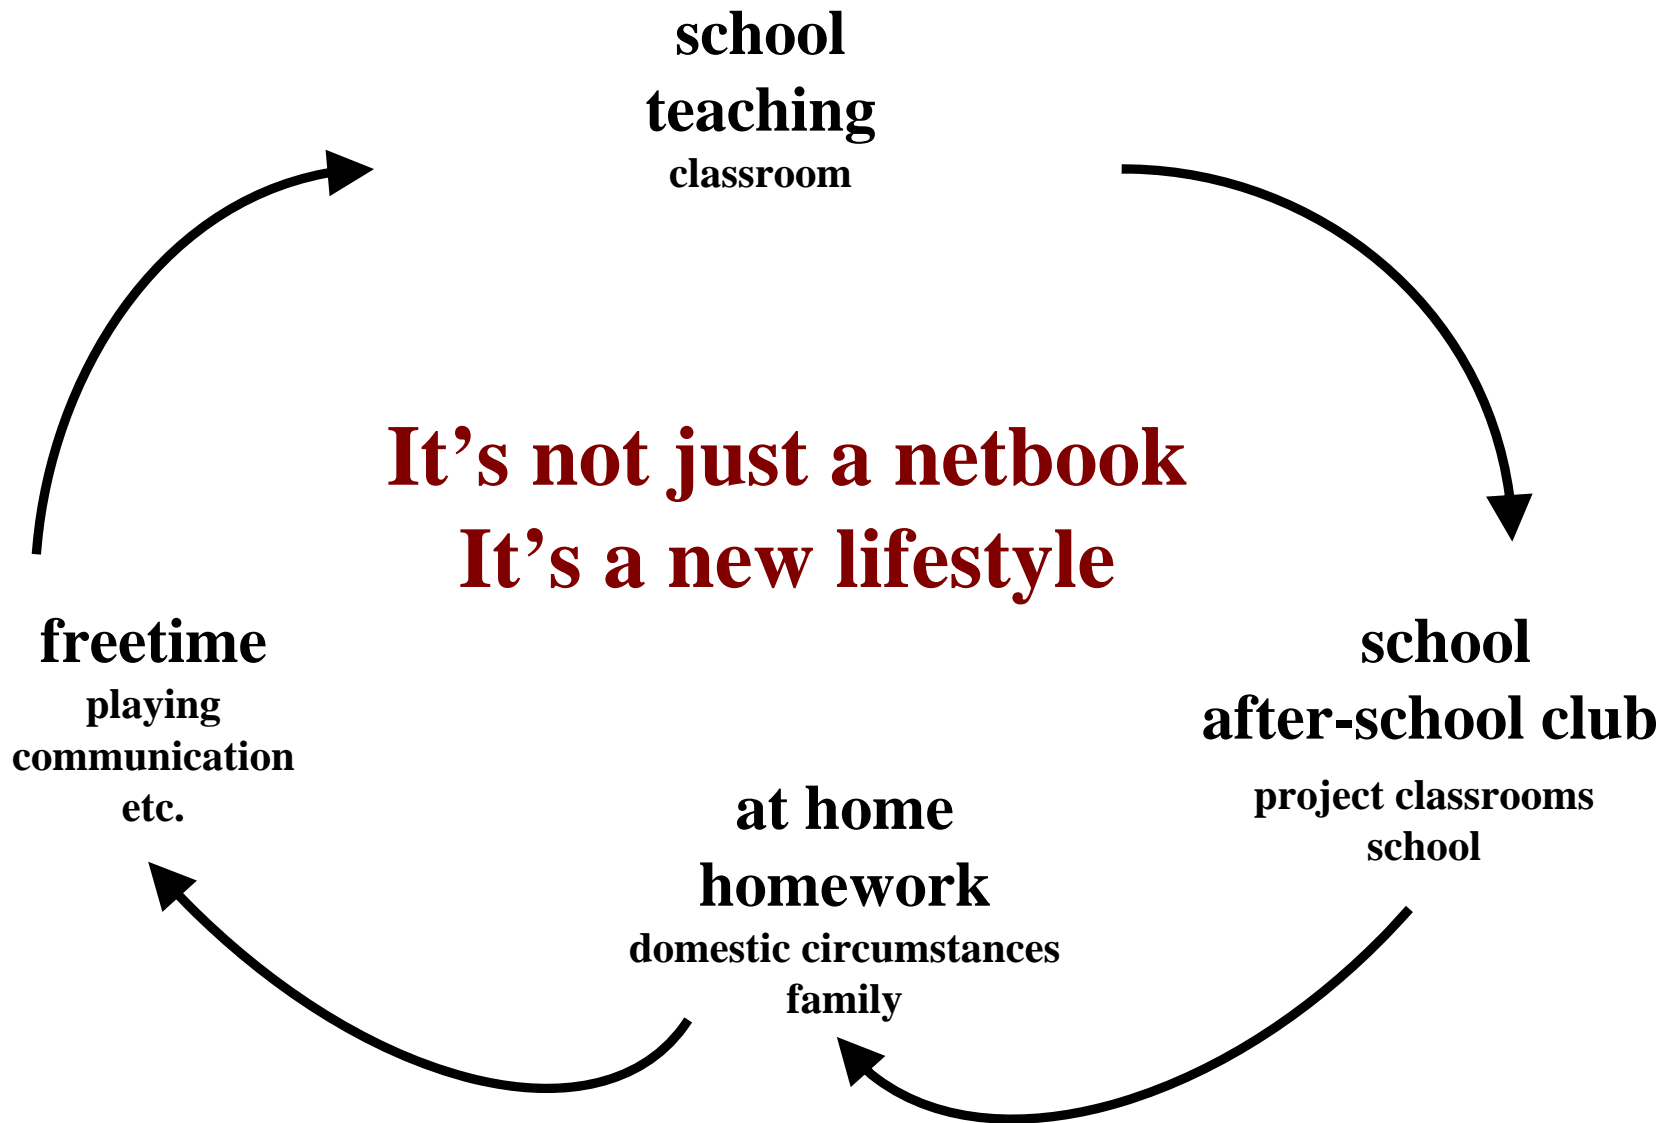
school
teaching
classroom

It’s not just a netbook
It’s a new lifestyle

school
after-school club
project classrooms
school

at home
homework
domestic circumstances
family

freetime
playing
communication
etc.